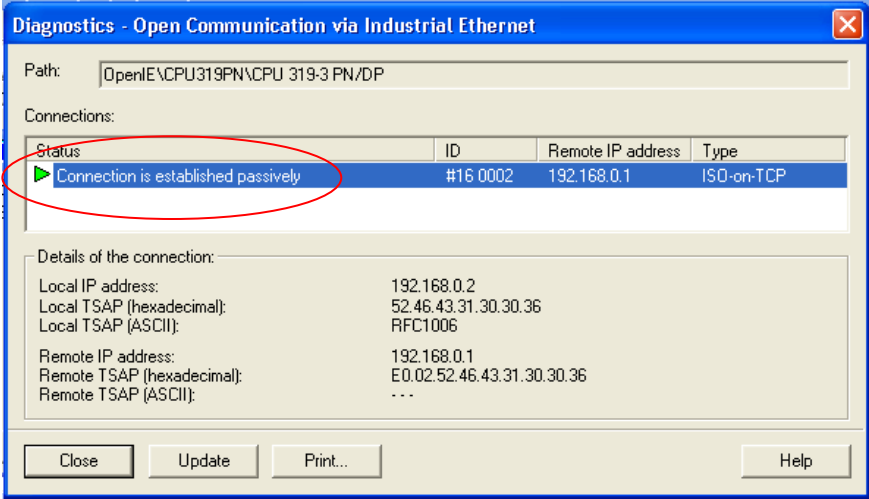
Diagnostics - Open Communication via Industrial Ethernet

Path: OpenIE\CPU319PN\CPU 319-3 PN/DP

Connections:

| Status | ID | Remote IP address | Type |
|---|---|---|---|
| Connection is established passively | #16 0002 | 192.168.0.1 | ISO-on-TCP |

Details of the connection:

Local IP address: 192.168.0.2
Local TSAP (hexadecimal): 52.46.43.31.30.30.36
Local TSAP (ASCII): RFC1006

Remote IP address: 192.168.0.1
Remote TSAP (hexadecimal): E0.02.52.46.43.31.30.30.36
Remote TSAP (ASCII): - - -

Close
Update
Print...
Help